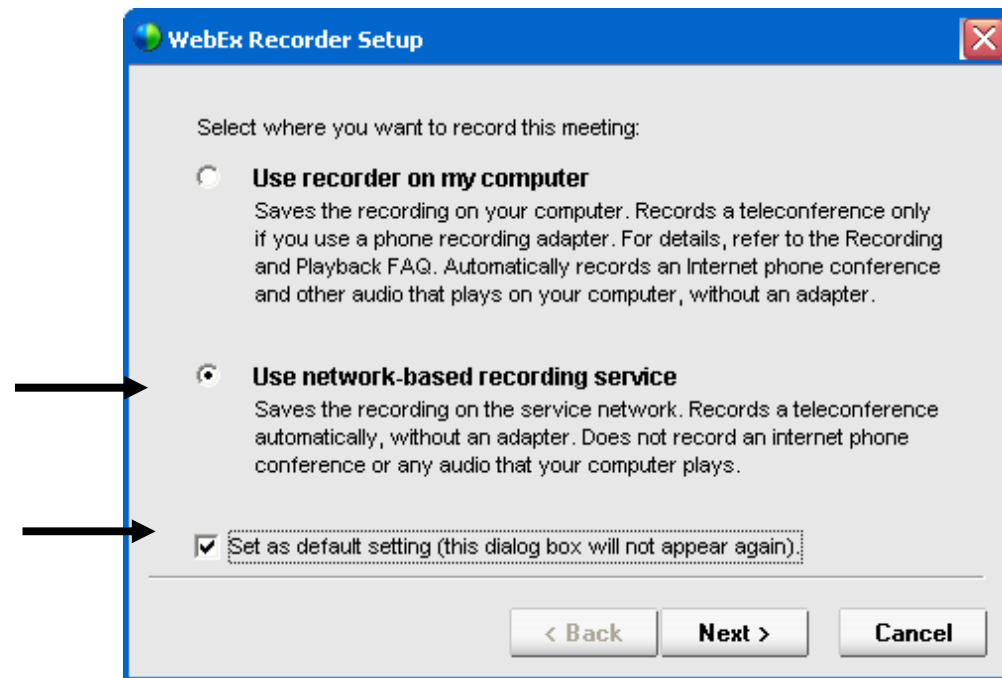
WebEx Recorder Setup

Select where you want to record this meeting:

Use recorder on my computer
Saves the recording on your computer. Records a teleconference only if you use a phone recording adapter. For details, refer to the Recording and Playback FAQ. Automatically records an Internet phone conference and other audio that plays on your computer, without an adapter.

Use network-based recording service
Saves the recording on the service network. Records a teleconference automatically, without an adapter. Does not record an internet phone conference or any audio that your computer plays.

Set as default setting (this dialog box will not appear again).

< Back
Next >
Cancel